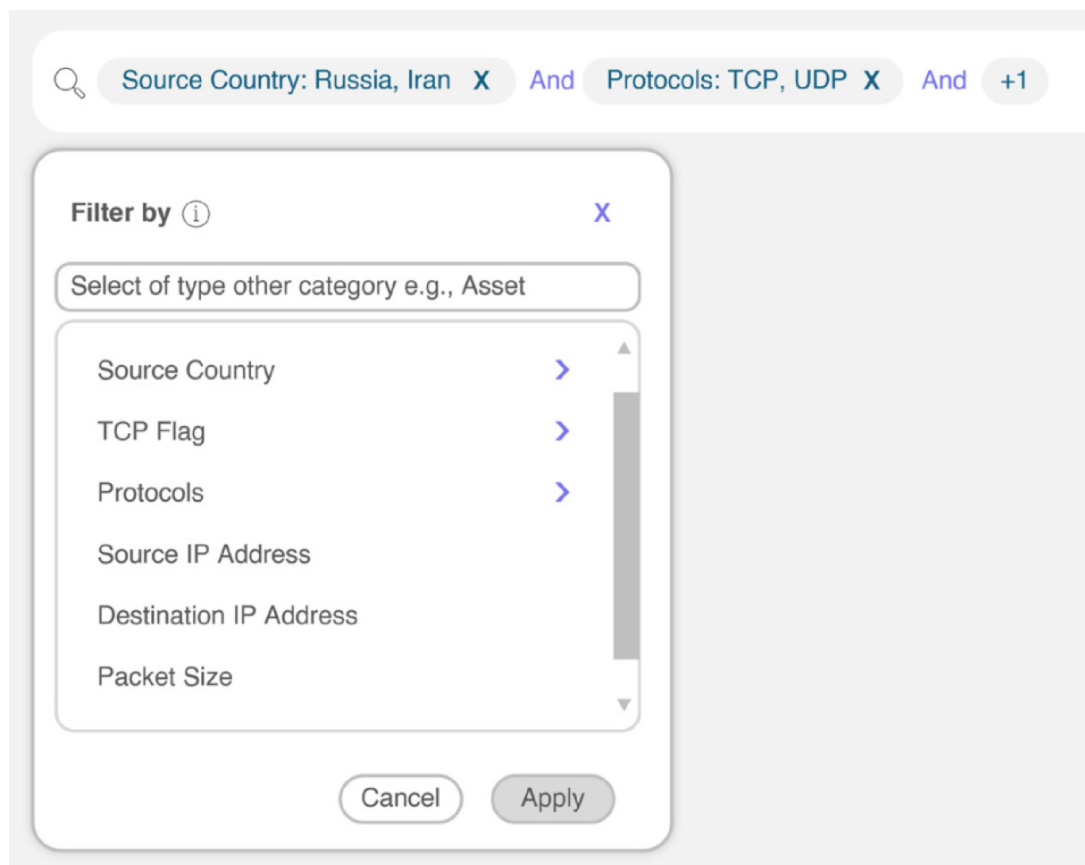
Source Country: Russia, Iran X And Protocols: TCP, UDP X And +1

Filter by ⓘ X

Select of type other category e.g., Asset

Source Country >

TCP Flag >

Protocols >

Source IP Address

Destination IP Address

Packet Size

Cancel Apply